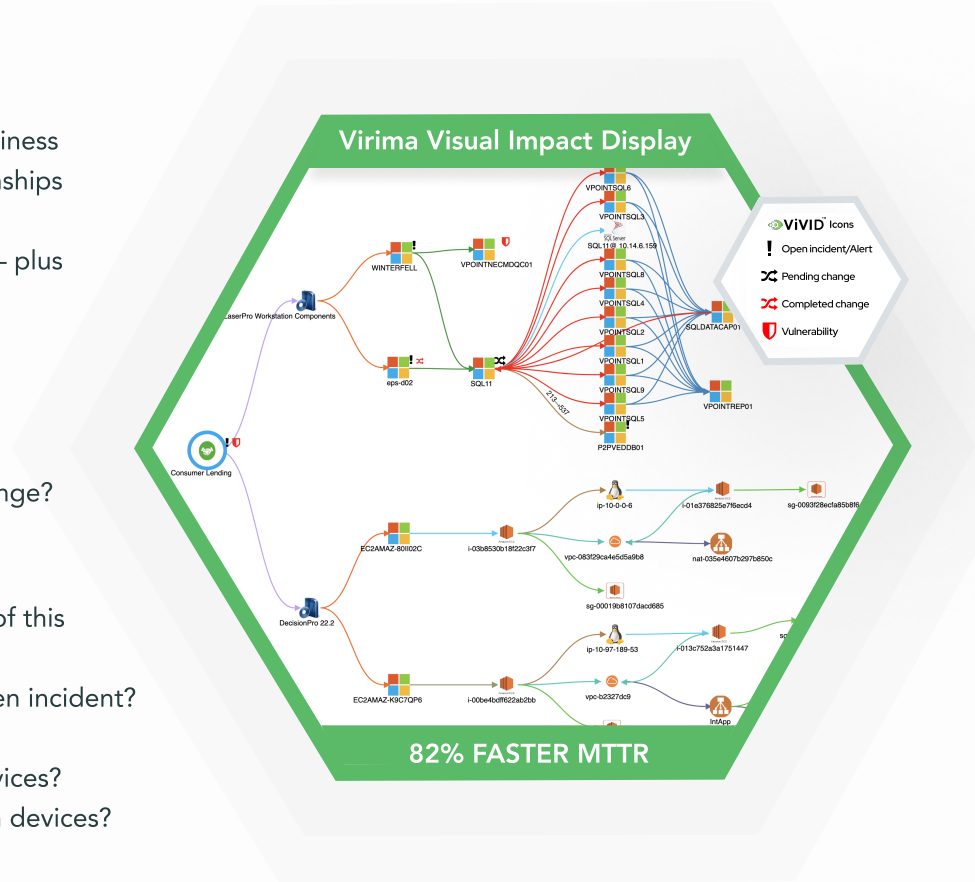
iness
nships

– plus

nge?

of this

en incident?

vices?
 devices?

Virima Visual Impact Display

ViVID™ Icons
! Open incident/Alert
Pending change
Completed change
Vulnerability

Consumer Lending
LaserPro Workstation Components
WINTERFELL
VPOINTNECMDQC01
eps-d02
SQL11
VPOINTSQL6
VPOINTSQL3
SQL11@ 10.14.6.159
VPOINTSQL8
VPOINTSQL4
VPOINTSQL2
VPOINTSQL1
VPOINTSQL9
VPOINTSQL5
P2PVEDDB01
SQLDATACAP01
VPOINTREP01
213→537
DecisionPro 22.2
EC2AMAZ-80II02C
i-03b8530b18f22c3f7
ip-10-0-0-6
i-01e376825e7f6ecd4
sg-0093f28ecfa85b8f6
vpc-083f29ca4e5d5a9b8
nat-035e4607b297b850c
sg-00019b8107dacd685
EC2AMAZ-K9C7QP6
i-00be4bdff622ab2bb
ip-10-97-189-53
i-013c752a3a1751447
vpc-b2327dc9
IntApp

82% FASTER MTTR